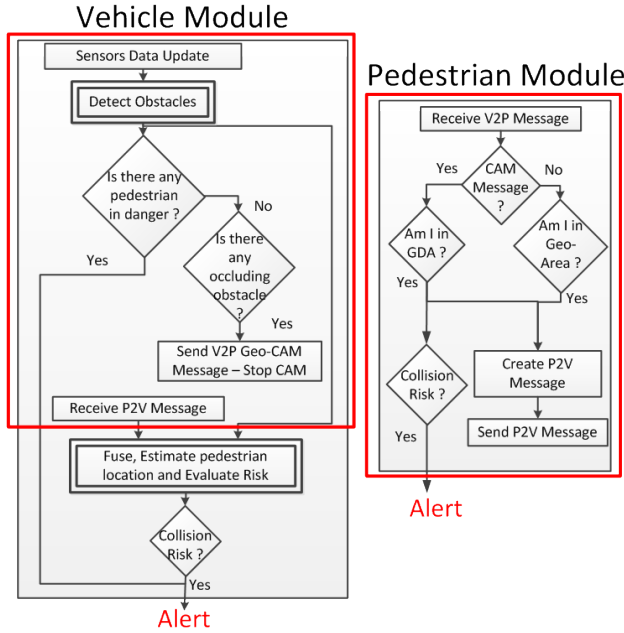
Vehicle Module

Sensors Data Update

Detect Obstacles

Is there any pedestrian in danger ?

No

Yes

Is there any occluding obstacle ?

Yes

Send V2P Geo-CAM Message – Stop CAM

Receive P2V Message

Fuse, Estimate pedestrian location and Evaluate Risk

Collision Risk ?

Yes

Alert

Pedestrian Module

Receive V2P Message

Yes

CAM Message ?

No

Am I in GDA ?

Am I in Geo-Area ?

Yes

Yes

Collision Risk ?

Create P2V Message

Yes

Send P2V Message

Alert